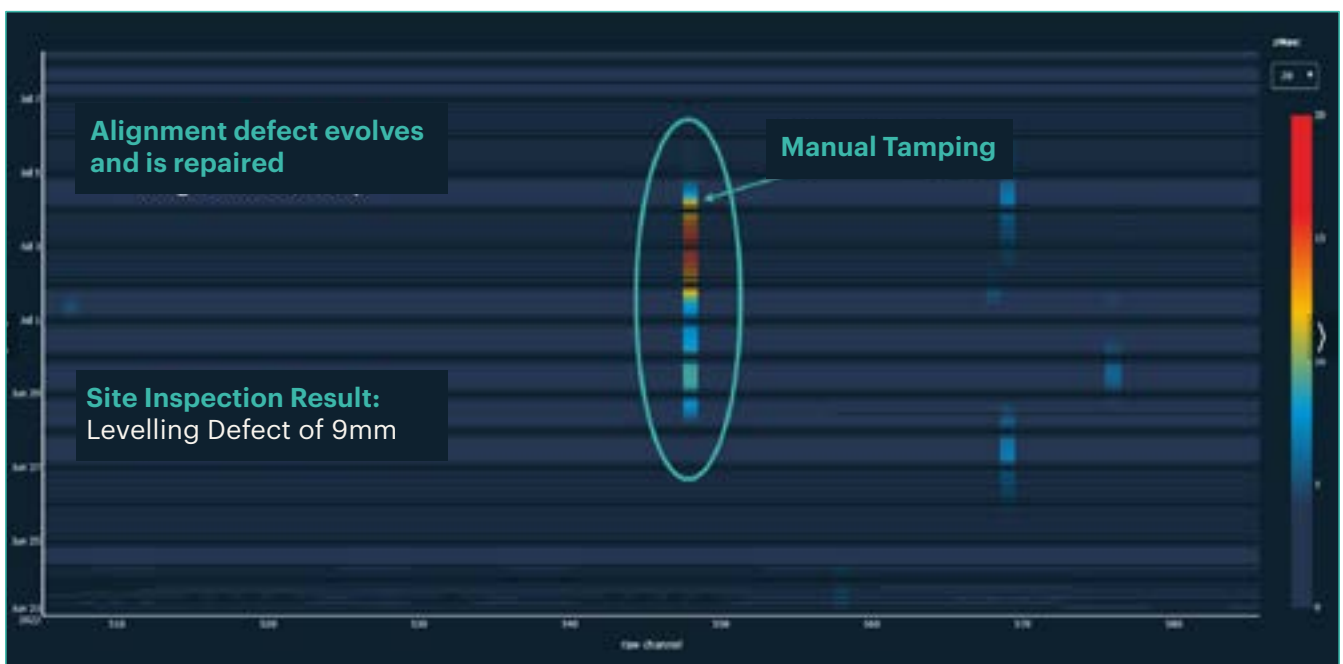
Alignment defect evolves and is repaired

Manual Tamping

Site Inspection Result:
Levelling Defect of 9mm

Jul 7
Jul 5
Jul 3
Jul 1
Jun 29
Jun 27
Jun 25
Jun 23
2022

510
520
530
540
550
560
570
580

raw channel

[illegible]
20

20
15
10
5
0